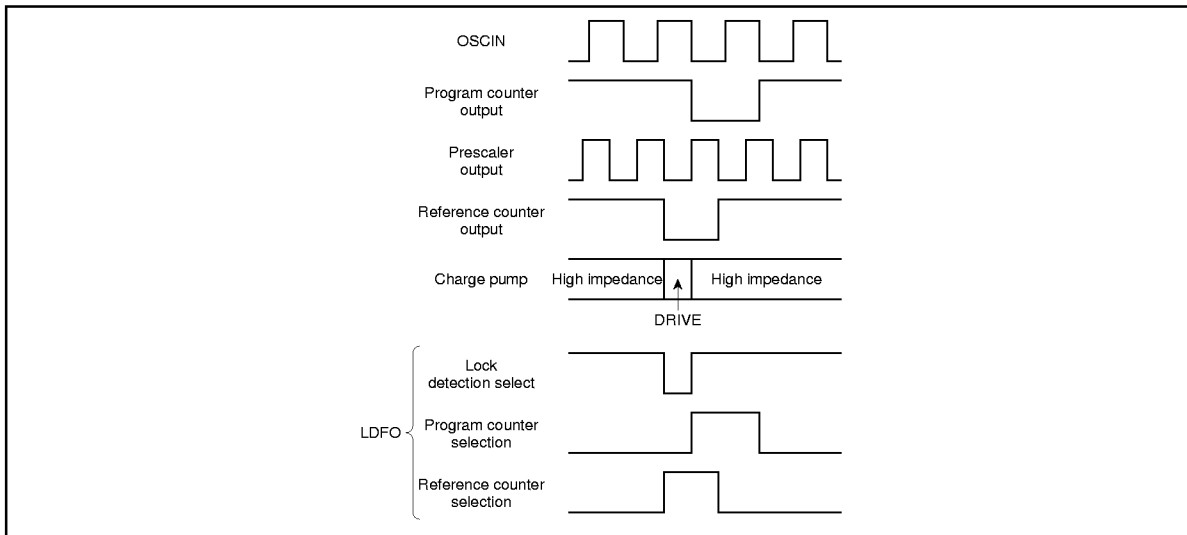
OSCIN

Program counter output

Prescaler output

Reference counter output

Charge pump

High impedance

High impedance

DRIVE

LDFO

Lock detection select

Program counter selection

Reference counter selection